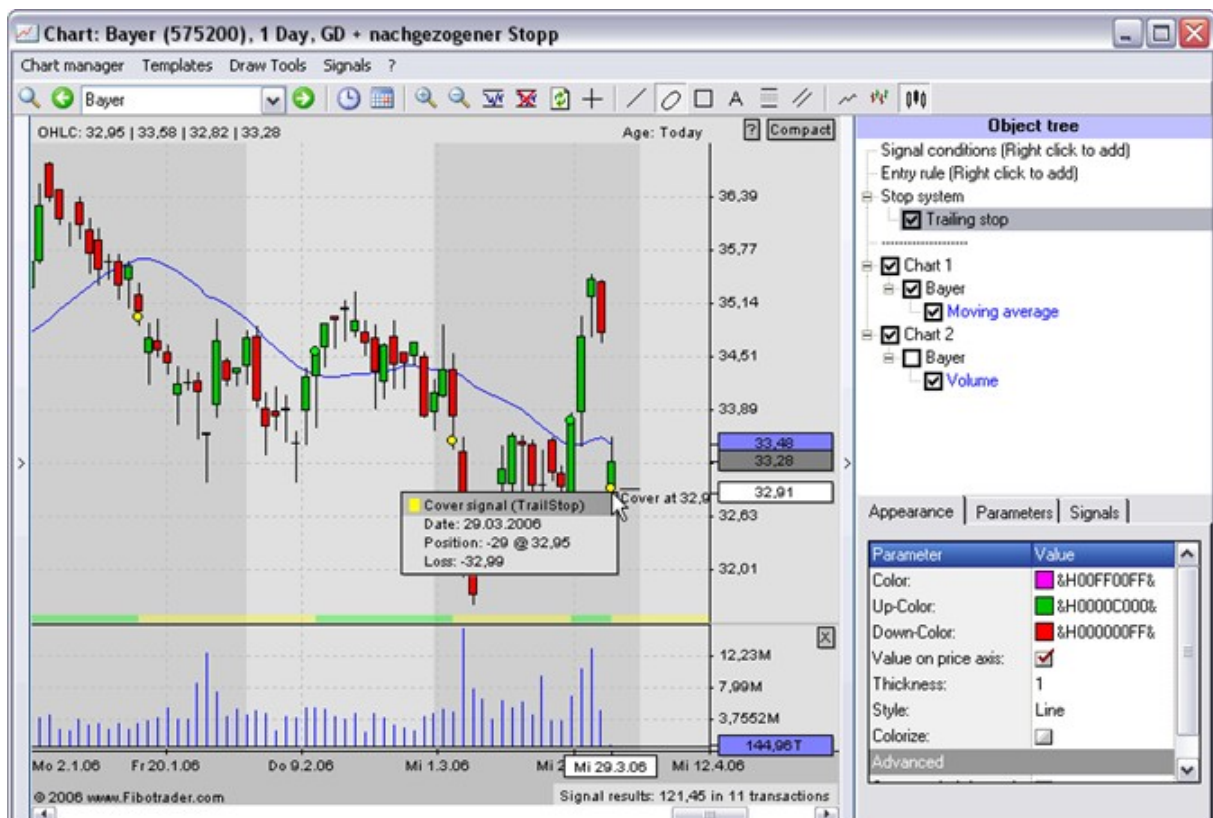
Chart: Bayer (575200), 1 Day, GD + nachgezogener Stopp

Chart manager Templates Draw Tools Signals ?

Bayer

OHLC: 32,95 | 33,58 | 32,82 | 33,28

Age: Today

? Compact

36,39
35,77
35,14
34,51
33,89
33,48
33,28
32,91
32,63
32,01

Cover at 32,9

Cover signal (TrailStop)
Date: 29.03.2006
Position: -29 @ 32,95
Loss: -32,99

12,23M
7,99M
3,7552M
144,96T

Mo 2.1.06 Fr 20.1.06 Do 9.2.06 Mi 1.3.06 Mi 2 Mi 29.3.06 Mi 12.4.06

© 2006 www.Fibotrader.com

Signal results: 121,45 in 11 transactions

Object tree
Signal conditions (Right click to add)
Entry rule (Right click to add)
Stop system
Trailing stop
Chart 1
Bayer
Moving average
Chart 2
Bayer
Volume

Appearance | Parameters | Signals

| Parameter | Value |
|---|---|
| Color: | &H00FF00FF& |
| Up-Color: | &H0000C000& |
| Down-Color: | &H000000FF& |
| Value on price axis: | |
| Thickness: | 1 |
| Style: | Line |
| Colorize: | |
| Advanced | |